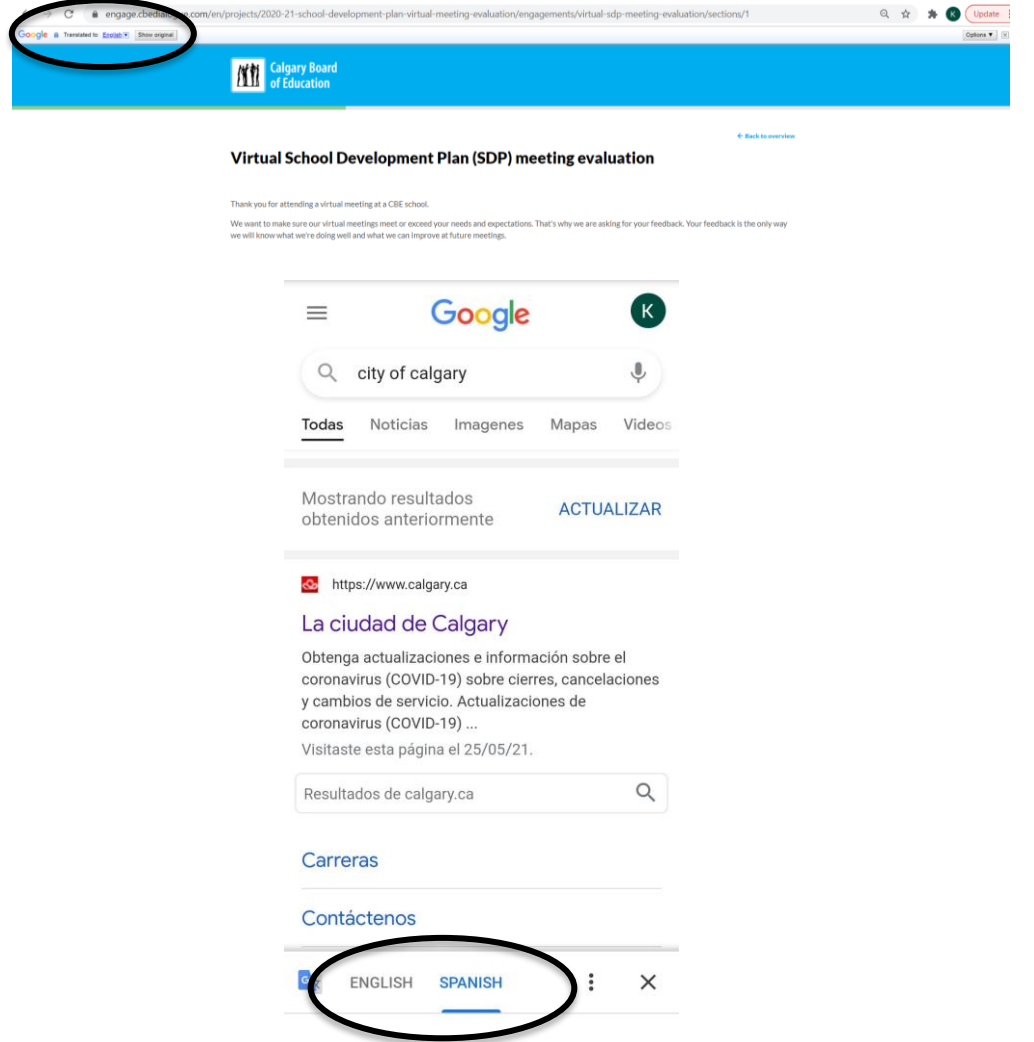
engage.cbedia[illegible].com/en/projects/2020-21-school-development-plan-virtual-meeting-evaluation/engagements/virtual-sdp-meeting-evaluation/sections/1

Update

Google Translated to: English Show original

Options ▼

Calgary Board of Education

← Back to overview

Virtual School Development Plan (SDP) meeting evaluation

Thank you for attending a virtual meeting at a CBE school.

We want to make sure our virtual meetings meet or exceed your needs and expectations. That's why we are asking for your feedback. Your feedback is the only way we will know what we're doing well and what we can improve at future meetings.

Google

K

city of calgary

Todas Noticias Imagenes Mapas Videos

Mostrando resultados obtenidos anteriormente

ACTUALIZAR

https://www.calgary.ca

La ciudad de Calgary

Obtenga actualizaciones e información sobre el coronavirus (COVID-19) sobre cierres, cancelaciones y cambios de servicio. Actualizaciones de coronavirus (COVID-19) ...

Visitaste esta página el 25/05/21.

Resultados de calgary.ca

Carreras

Contáctenos

ENGLISH SPANISH